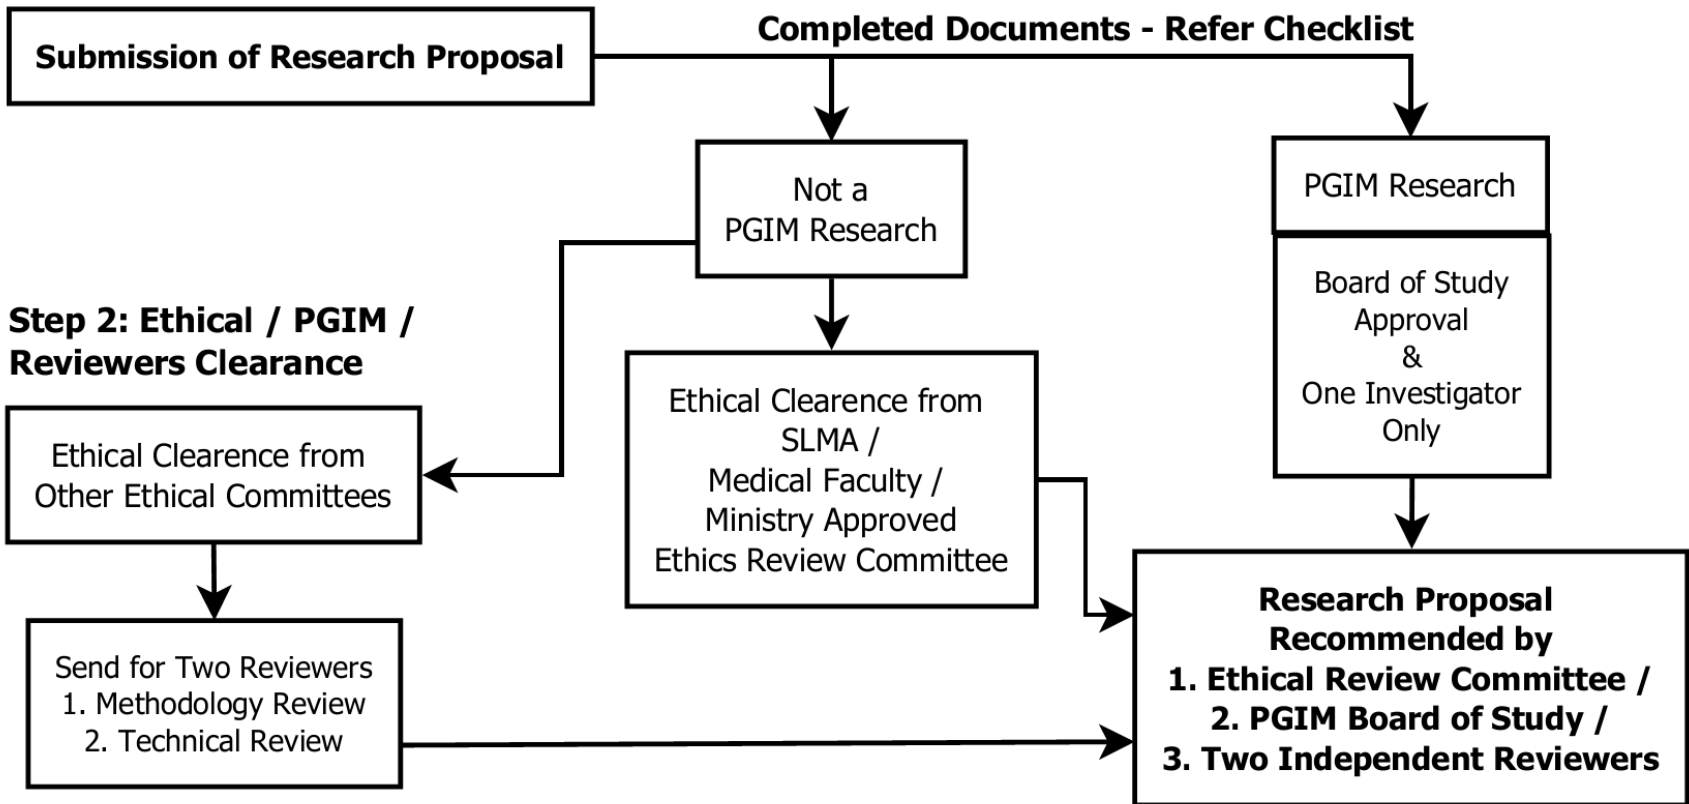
Submission of Research Proposal

Completed Documents - Refer Checklist

Not a PGIM Research

PGIM Research

Board of Study Approval & One Investigator Only

Step 2: Ethical / PGIM / Reviewers Clearance

Ethical Clearence from Other Ethical Committees

Ethical Clearence from SLMA / Medical Faculty / Ministry Approved Ethics Review Committee

Send for Two Reviewers
1. Methodology Review
2. Technical Review

Research Proposal Recommended by
1. Ethical Review Committee /
2. PGIM Board of Study /
3. Two Independent Reviewers